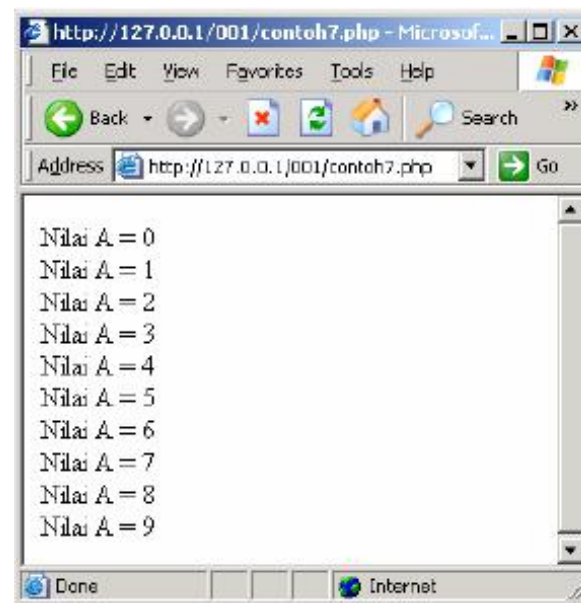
http://127.0.0.1/001/contoh7.php - Microsof...

File Edit View Favorites Tools Help

Back Search

Address http://127.0.0.1/001/contoh7.php Go

Nilai A = 0
Nilai A = 1
Nilai A = 2
Nilai A = 3
Nilai A = 4
Nilai A = 5
Nilai A = 6
Nilai A = 7
Nilai A = 8
Nilai A = 9

Done Internet